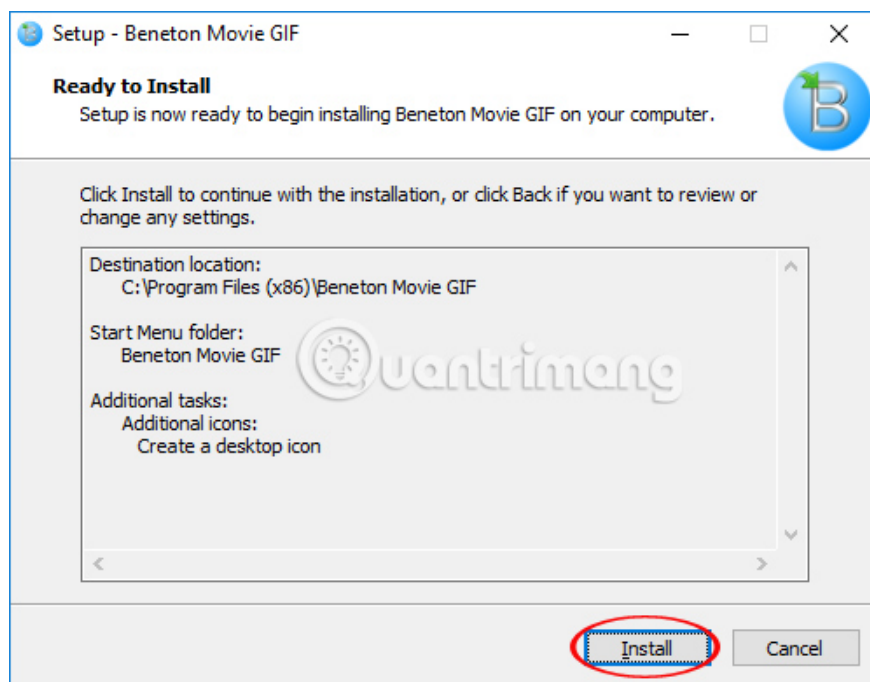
Setup - Beneton Movie GIF

Ready to Install
Setup is now ready to begin installing Beneton Movie GIF on your computer.

Click Install to continue with the installation, or click Back if you want to review or change any settings.

Destination location:
C:\Program Files (x86)\Beneton Movie GIF

Start Menu folder:
Beneton Movie GIF

Additional tasks:
Additional icons:
Create a desktop icon

Quantrimang

Install
Cancel